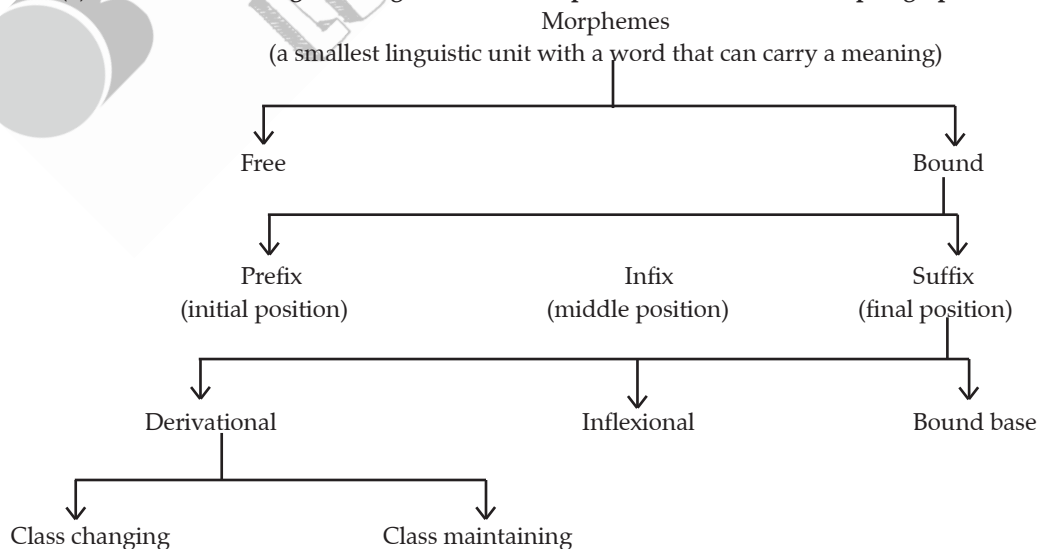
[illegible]
Morphemes
(a smallest linguistic unit with a word that can carry a meaning)

Free

Bound

Prefix
(initial position)

Infix
(middle position)

Suffix
(final position)

Derivational

Inflexional

Bound base

Class changing

Class maintaining